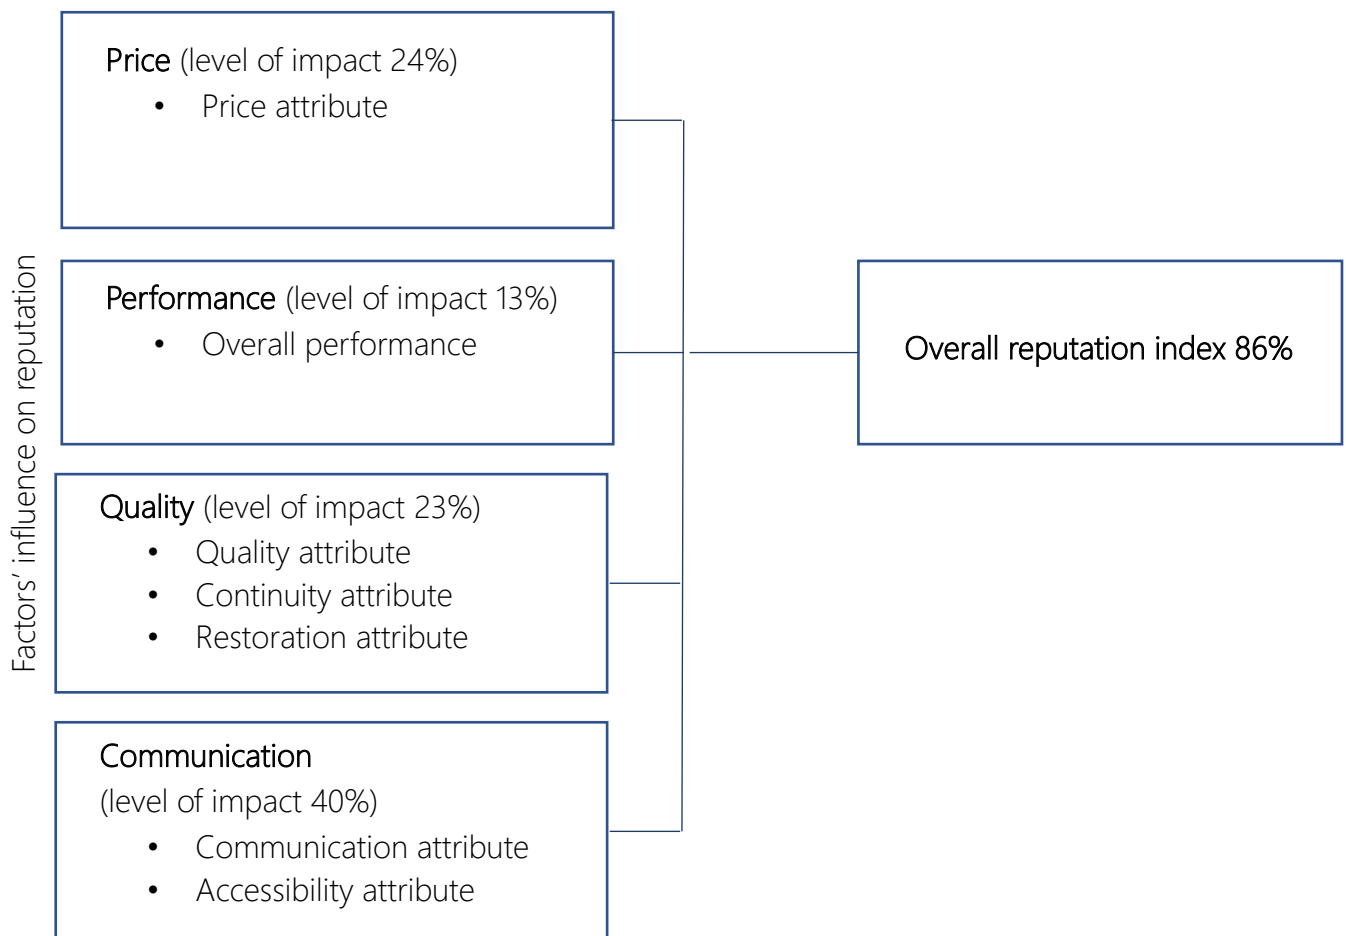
Factors' influence on reputation

Price (level of impact 24%)
- Price attribute

Performance (level of impact 13%)
- Overall performance

Quality (level of impact 23%)
- Quality attribute
- Continuity attribute
- Restoration attribute

Communication
(level of impact 40%)
- Communication attribute
- Accessibility attribute

Overall reputation index 86%